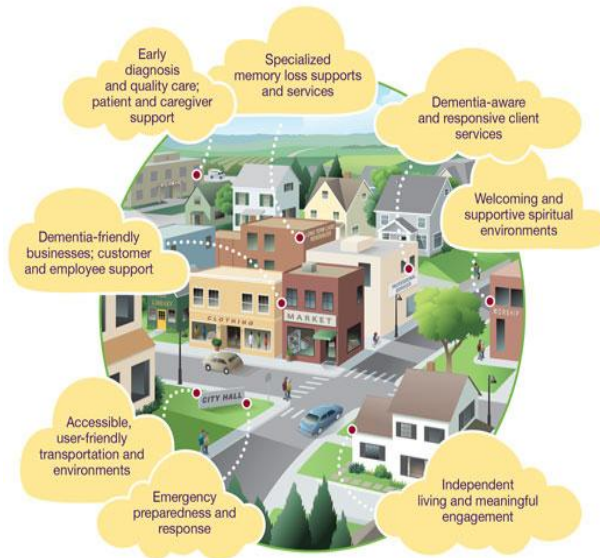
Early diagnosis and quality care; patient and caregiver support

Specialized memory loss supports and services

Dementia-aware and responsive client services

Welcoming and supportive spiritual environments

Dementia-friendly businesses; customer and employee support

CLOTHING

MARKET

CITY HALL

Accessible, user-friendly transportation and environments

Emergency preparedness and response

Independent living and meaningful engagement